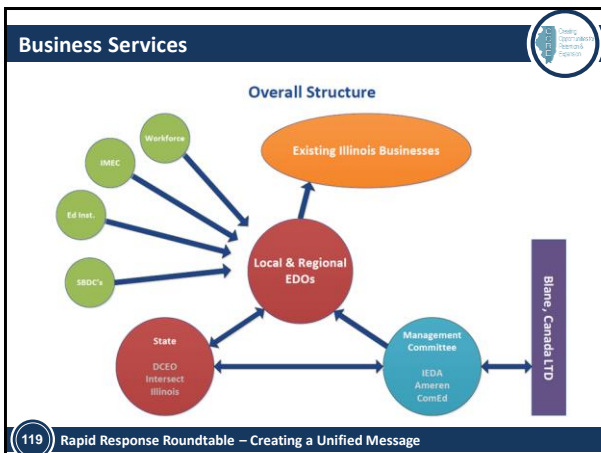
Business Services

Creating Opportunities for Retention & Expansion

Overall Structure

Workforce

IMEC

Ed Inst.

SBDC's

Existing Illinois Businesses

Local & Regional EDOs

State

DCEO
Intersect Illinois

Management Committee

IEDA
Ameren
ComEd

Blane, Canada LTD

119

Rapid Response Roundtable – Creating a Unified Message